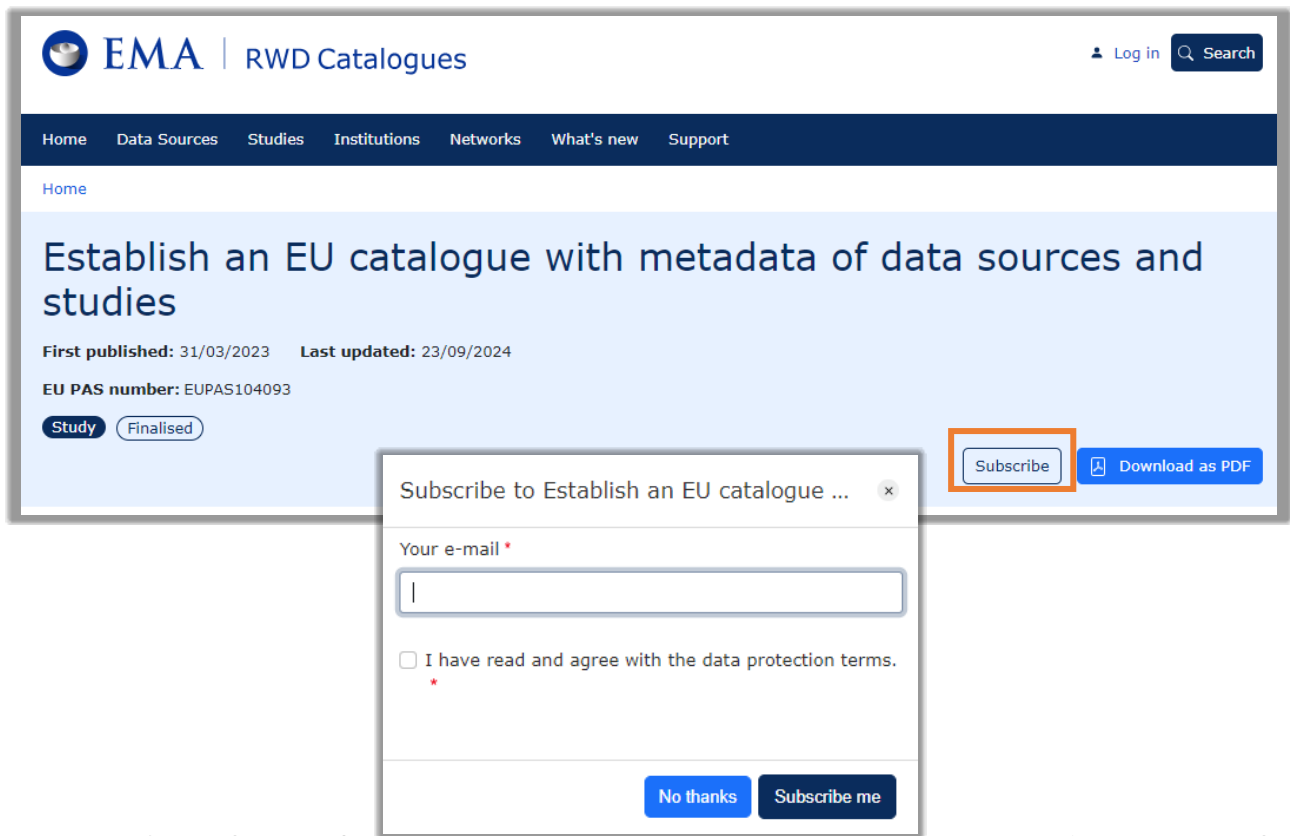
EMA | RWD Catalogues

Log in Search

Home Data Sources Studies Institutions Networks What's new Support

Home

Establish an EU catalogue with metadata of data sources and studies

First published: 31/03/2023 Last updated: 23/09/2024

EU PAS number: EUPAS104093

Study Finalised

Subscribe Download as PDF

Subscribe to Establish an EU catalogue ... ×

Your e-mail *

I have read and agree with the data protection terms. *

No thanks Subscribe me